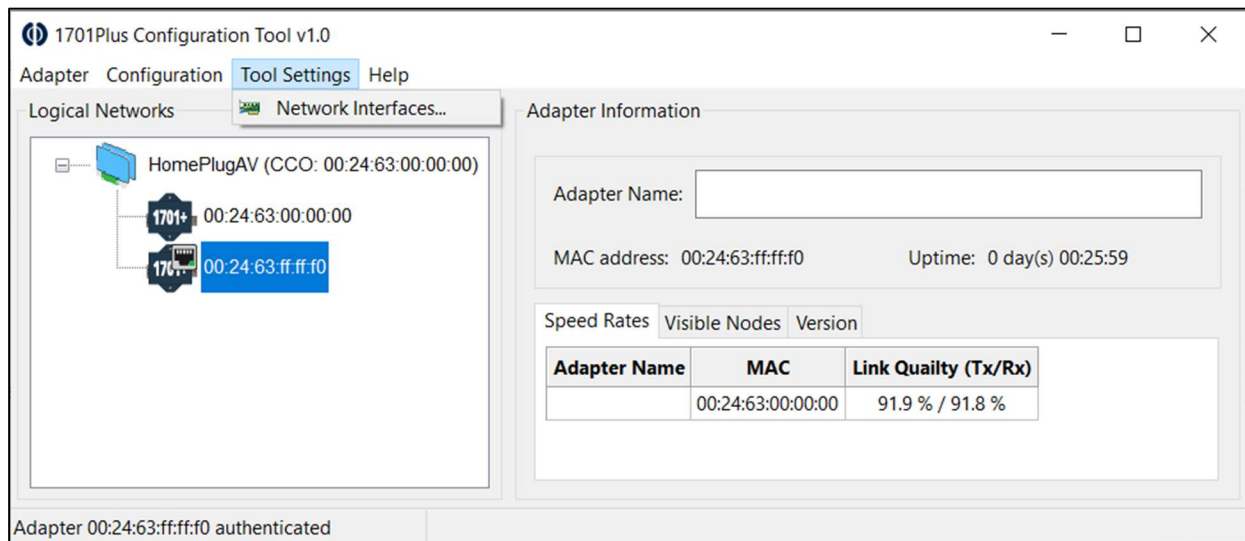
1701Plus Configuration Tool v1.0

Adapter Configuration Tool Settings Help

Network Interfaces...

Logical Networks

HomePlugAV (CCO: 00:24:63:00:00:00)

1701+ 00:24:63:00:00:00

170 00:24:63:ff:ff:f0

Adapter Information

Adapter Name:

MAC address: 00:24:63:ff:ff:f0

Uptime: 0 day(s) 00:25:59

Speed Rates Visible Nodes Version

| Adapter Name | MAC | Link Quailty (Tx/Rx) |
|---|---|---|
| | 00:24:63:00:00:00 | 91.9 % / 91.8 % |

Adapter 00:24:63:ff:ff:f0 authenticated